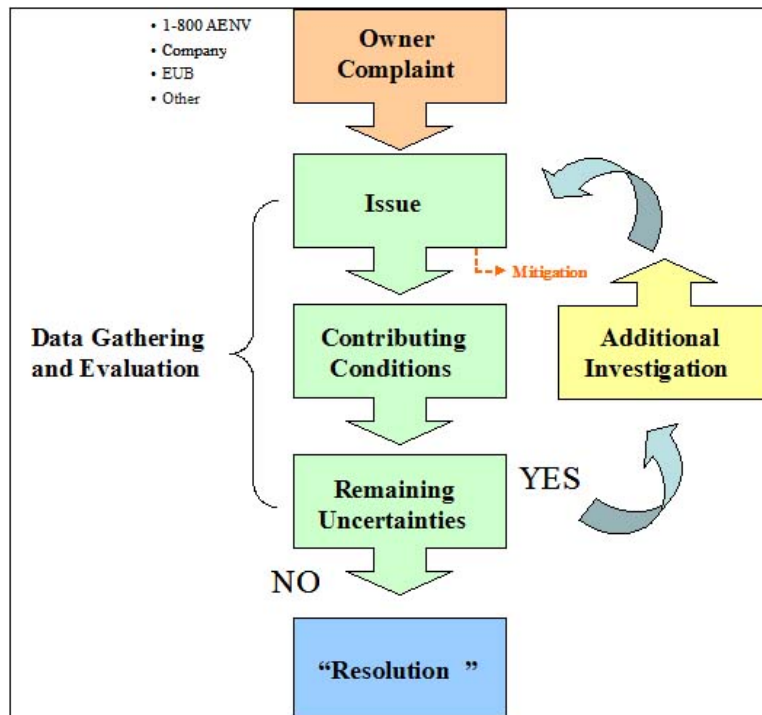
• 1-800 AENV
• Company
• EUB
• Other

Owner Complaint

Issue

Mitigation

Data Gathering and Evaluation

Contributing Conditions

Additional Investigation

Remaining Uncertainties

YES

NO

"Resolution "